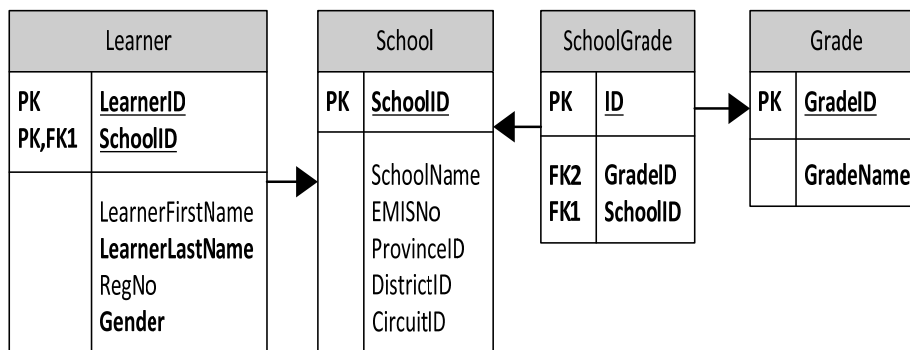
Learner

PK LearnerID
PK,FK1 SchoolID

LearnerFirstName
LearnerLastName
RegNo
Gender

School

PK SchoolID

SchoolName
EMISNo
ProvinceID
DistrictID
CircuitID

SchoolGrade

PK ID

FK2 GradeID
FK1 SchoolID

Grade

PK GradeID

GradeName